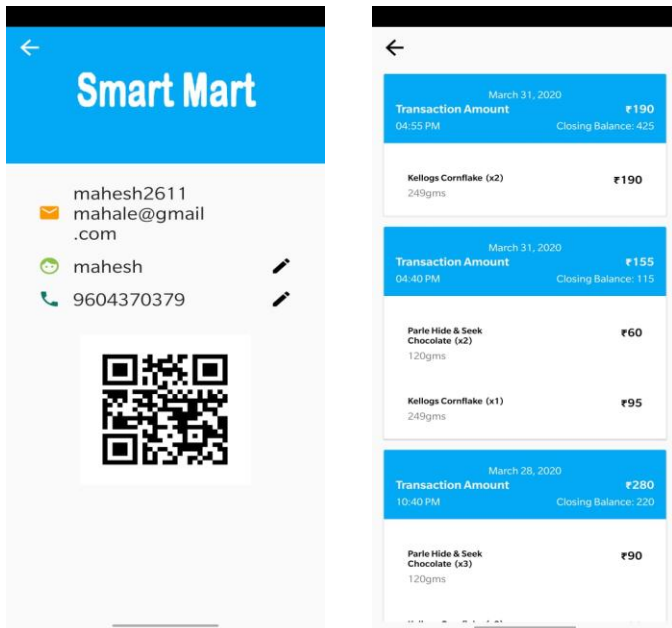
Smart Mart

mahesh2611mahale@gmail.com

mahesh

9604370379

March 31, 2020
Transaction Amount ₹190
04:55 PM Closing Balance: 425

Kellogs Cornflake (x2) ₹190
249gms

March 31, 2020
Transaction Amount ₹155
04:40 PM Closing Balance: 115

Parle Hide & Seek Chocolate (x2) ₹60
120gms

Kellogs Cornflake (x1) ₹95
249gms

March 28, 2020
Transaction Amount ₹280
10:40 PM Closing Balance: 220

Parle Hide & Seek Chocolate (x3) ₹90
120gms

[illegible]